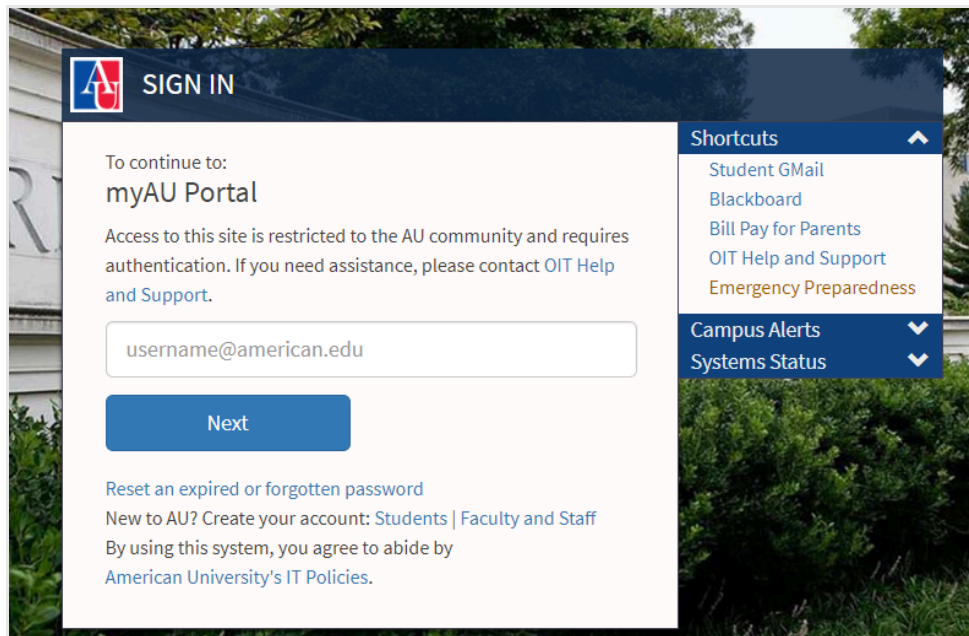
AU SIGN IN

To continue to:
myAU Portal

Access to this site is restricted to the AU community and requires authentication. If you need assistance, please contact OIT Help and Support.

username@american.edu

Next

Reset an expired or forgotten password
New to AU? Create your account: Students | Faculty and Staff
By using this system, you agree to abide by American University's IT Policies.

Shortcuts
Student GMail
Blackboard
Bill Pay for Parents
OIT Help and Support
Emergency Preparedness
Campus Alerts
Systems Status